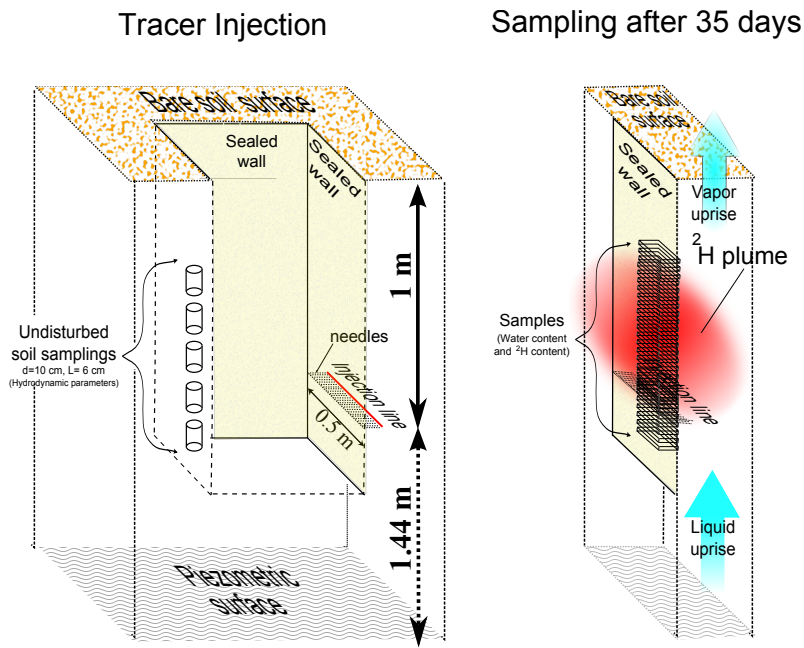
Tracer Injection

Bare soil surface

Sealed wall

Sealed wall

1 m

Undisturbed soil samplings
d=10 cm, L= 6 cm
(Hydrodynamic parameters)

needles

Injection line

0.5 m

1.44 m

Piezometric surface

Sampling after 35 days

Bare soil surface

Sealed wall

Vapor uprise

$^2$H plume

Samples
(Water content and $^2$H content)

Injection line

Liquid uprise